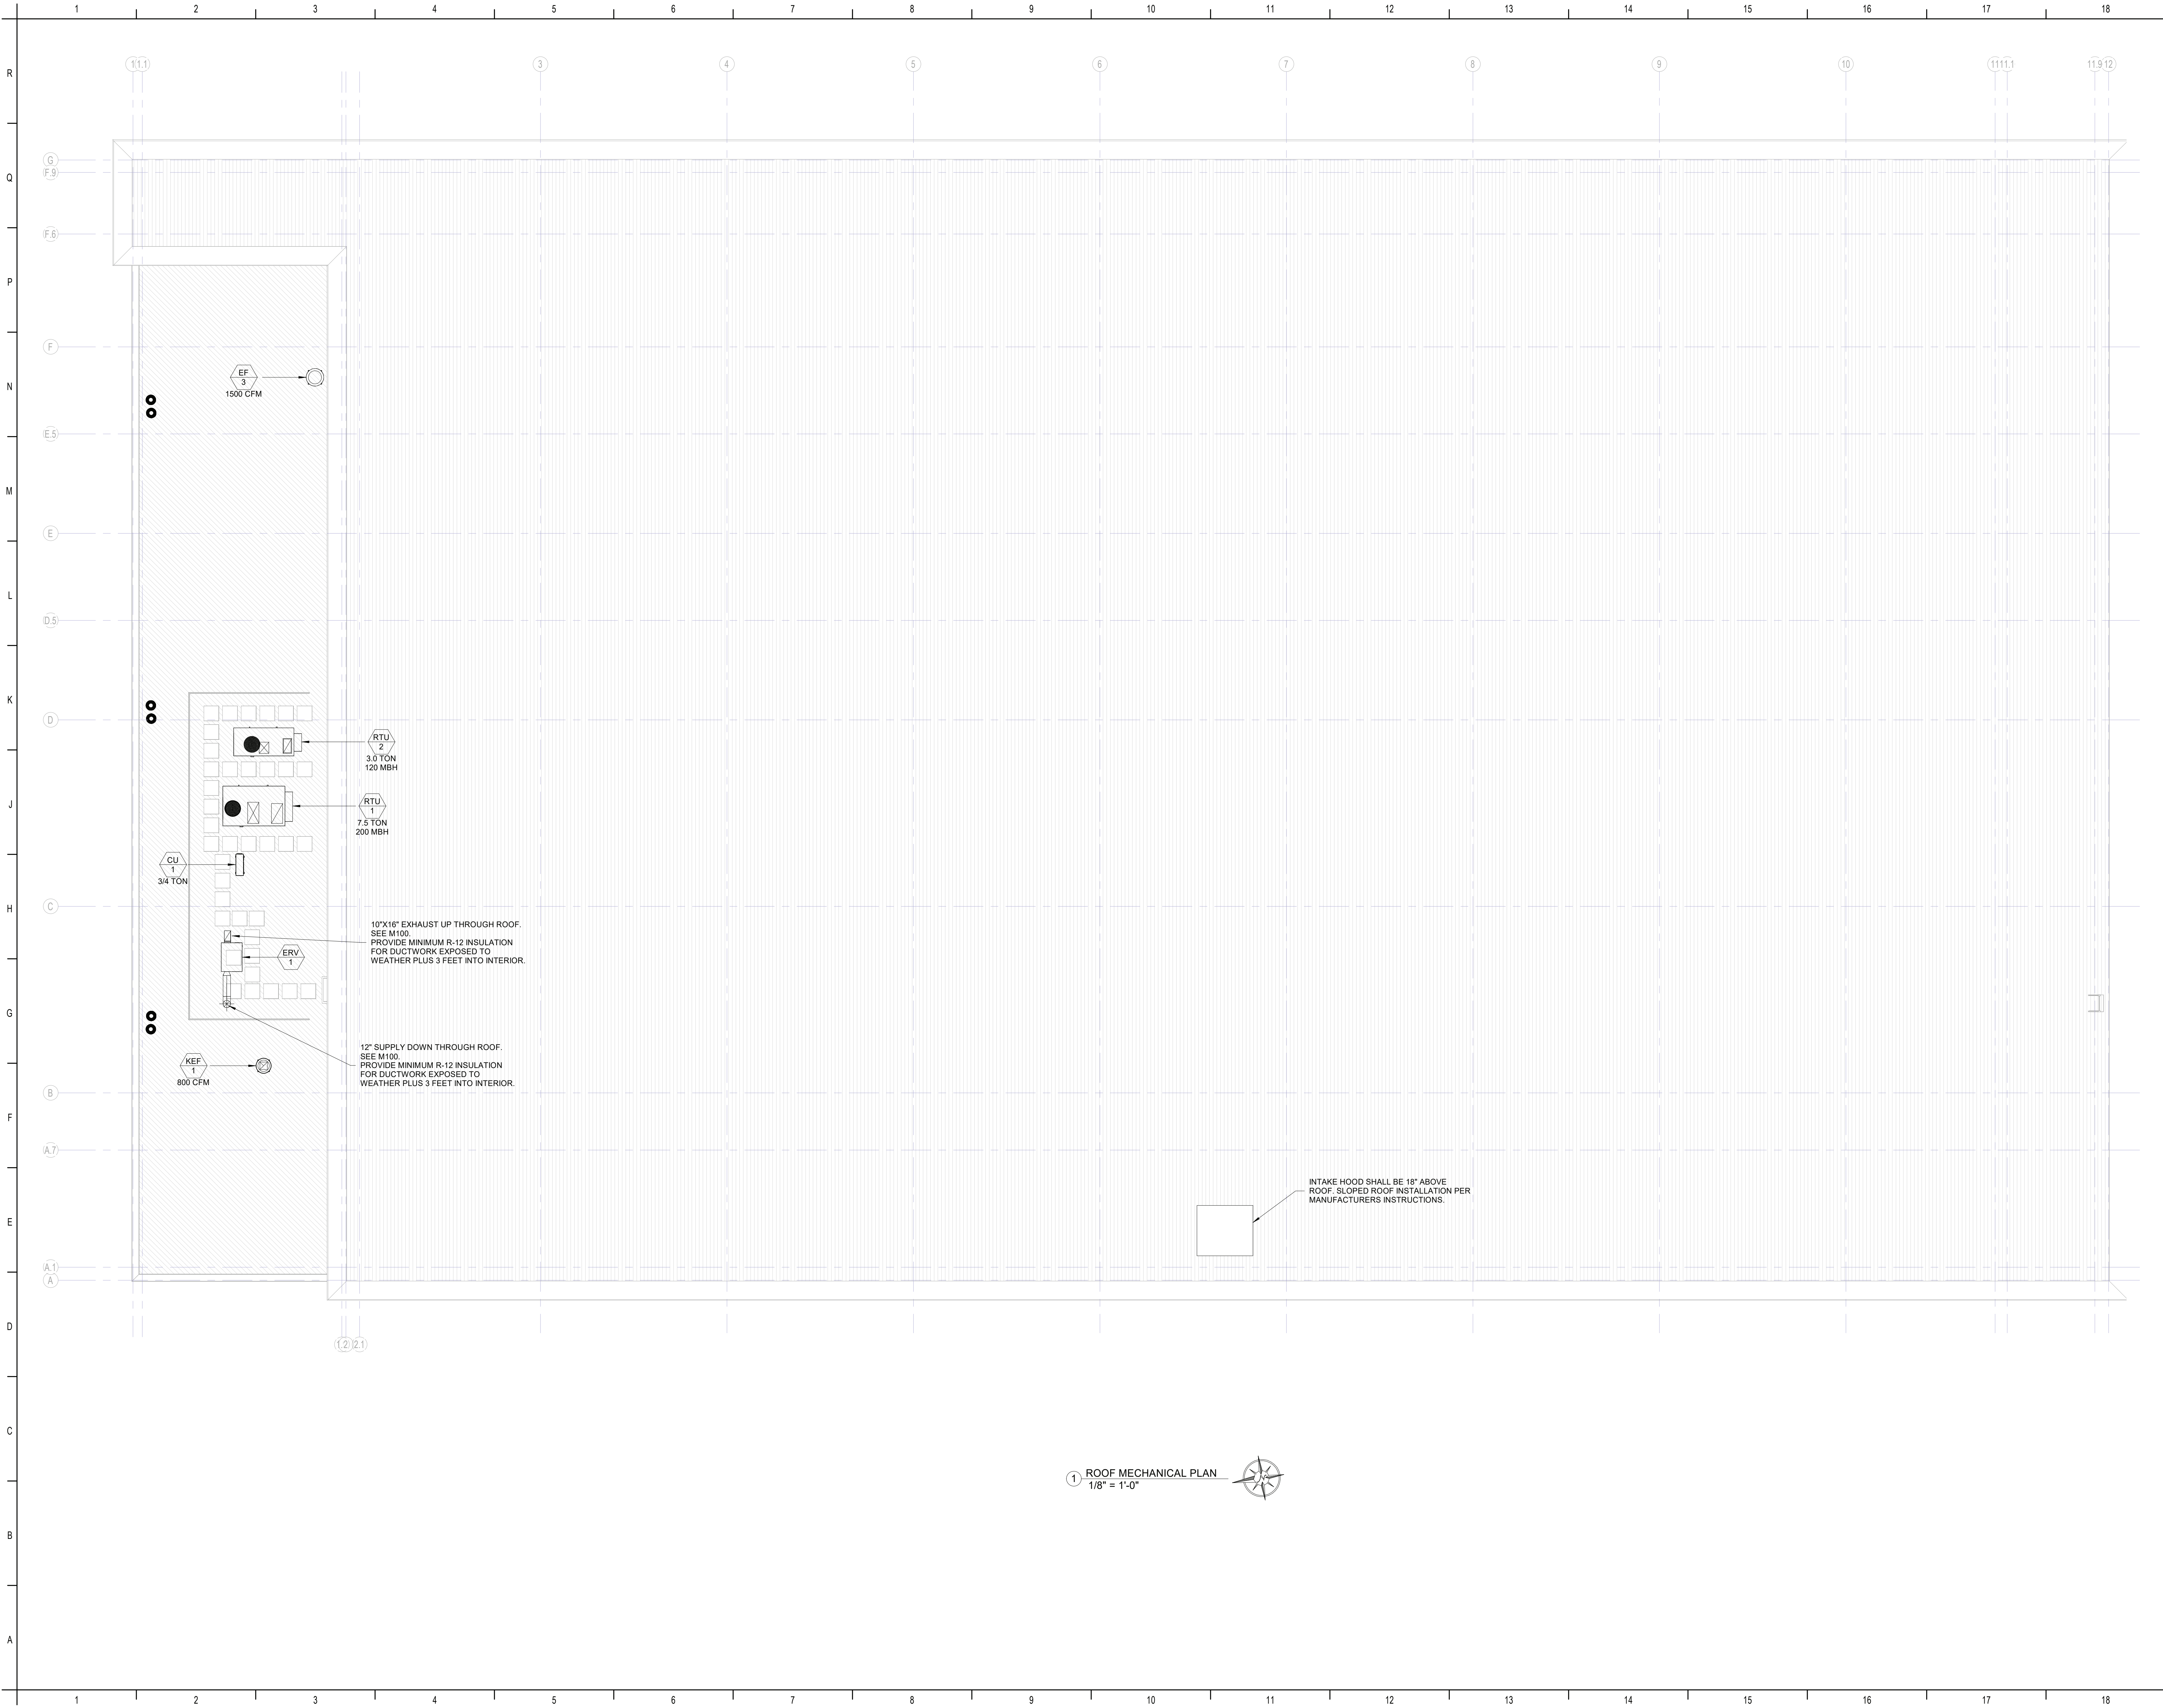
1 2 3 4 5 6 7 8 9 10 11 12 13 14 15 16 17 18

R
Q
P
N
M
L
K
J
H
G
F
E
D
C
B
A

1 1.1 3 4 5 6 7 8 9 10 11 11.1 11.9 12

G
F.9
F.6
F
E.5
E
D.5
D
C
B
A.7
A.1
A

EF
3
1500 CFM

RTU
2
3.0 TON
120 MBH

RTU
1
7.5 TON
200 MBH

CU
1
3/4 TON

10"X16" EXHAUST UP THROUGH ROOF. SEE M100.
PROVIDE MINIMUM R-12 INSULATION FOR DUCTWORK EXPOSED TO WEATHER PLUS 3 FEET INTO INTERIOR.

ERV
1

12" SUPPLY DOWN THROUGH ROOF. SEE M100.
PROVIDE MINIMUM R-12 INSULATION FOR DUCTWORK EXPOSED TO WEATHER PLUS 3 FEET INTO INTERIOR.

KEF
1
800 CFM

INTAKE HOOD SHALL BE 18" ABOVE ROOF. SLOPED ROOF INSTALLATION PER MANUFACTURERS INSTRUCTIONS.

1.2 2.1

1 ROOF MECHANICAL PLAN
1/8" = 1'-0"

1 2 3 4 5 6 7 8 9 10 11 12 13 14 15 16 17 18